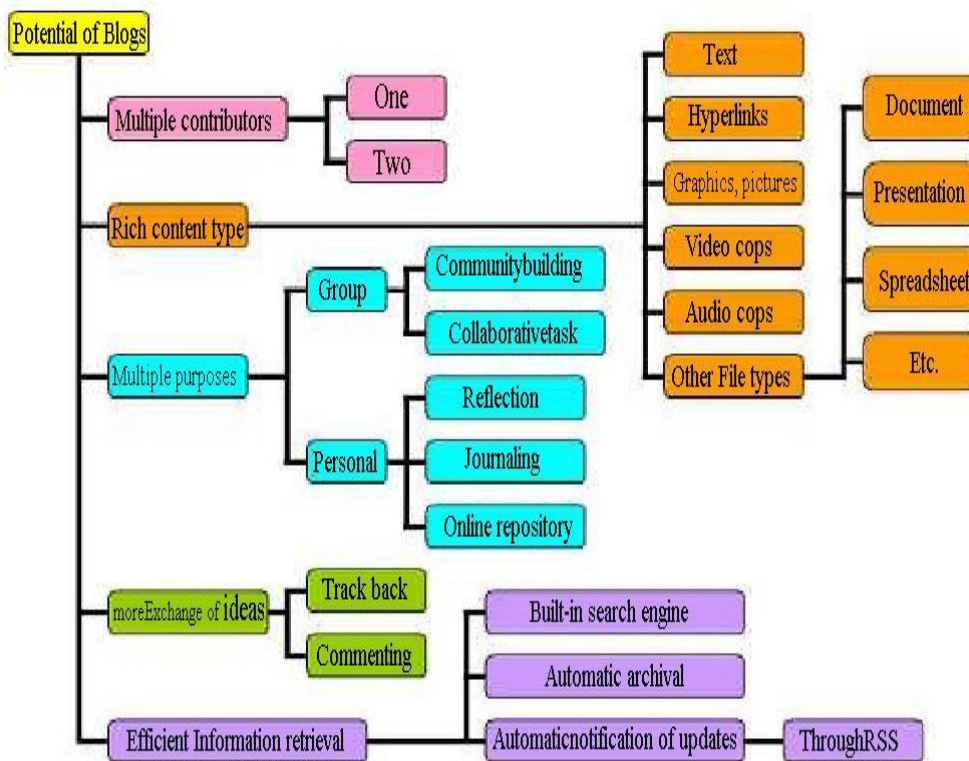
Potential of Blogs

Multiple contributors
One
Two

Rich content type
Text
Hyperlinks
Graphics, pictures
Video cops
Audio cops
Other File types
Document
Presentation
Spreadsheet
Etc.

Multiple purposes
Group
Communitybuilding
Collaborativetask
Personal
Reflection
Journaling
Online repository

moreExchange of ideas
Track back
Commenting

Efficient Information retrieval
Built-in search engine
Automatic archival
Automaticnotification of updates
ThroughRSS